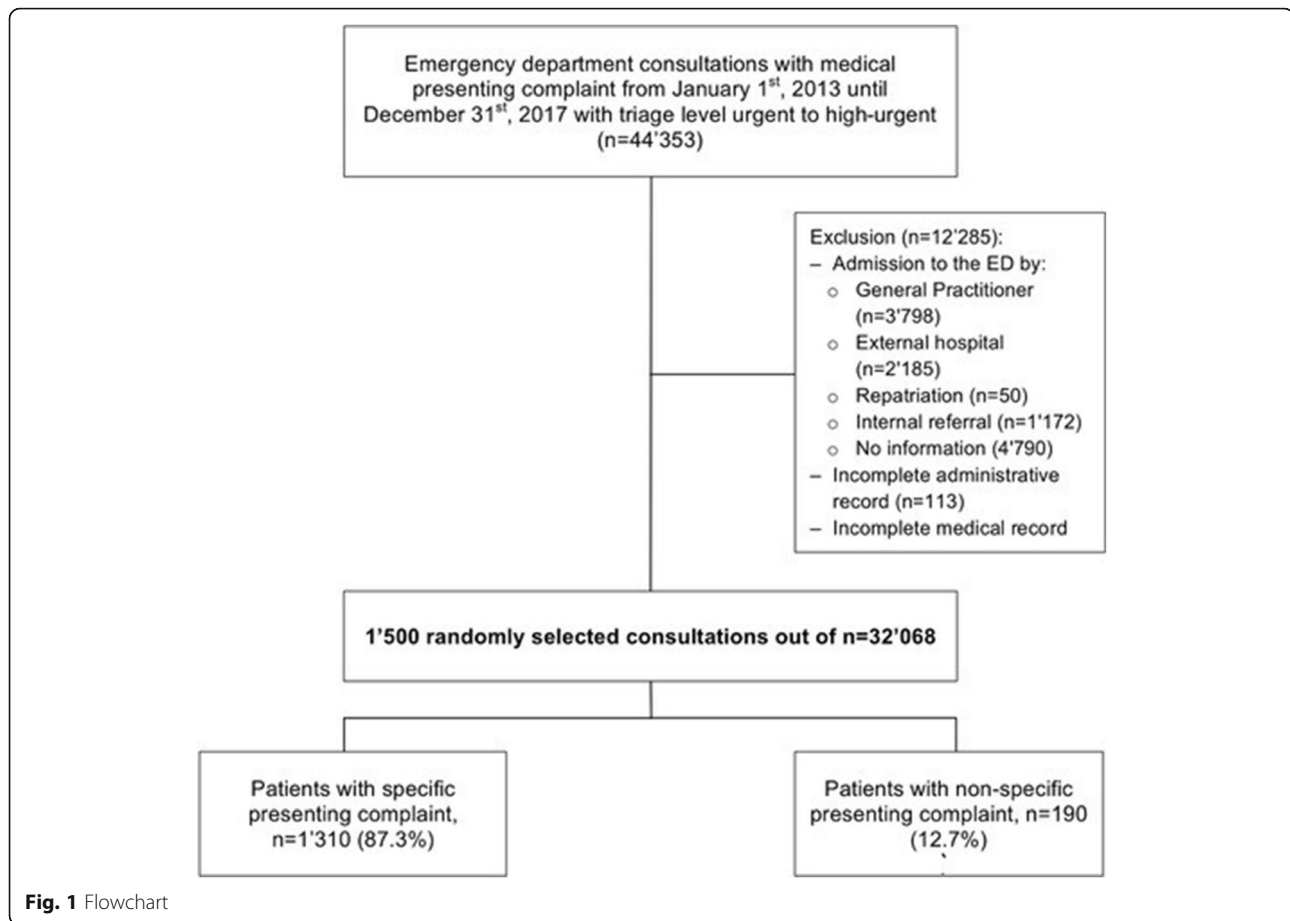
Emergency department consultations with medical presenting complaint from January 1$^{st}$, 2013 until December 31$^{st}$, 2017 with triage level urgent to high-urgent (n=44'353)

Exclusion (n=12'285):
– Admission to the ED by:
○ General Practitioner (n=3'798)
○ External hospital (n=2'185)
○ Repatriation (n=50)
○ Internal referral (n=1'172)
○ No information (4'790)
– Incomplete administrative record (n=113)
– Incomplete medical record

1'500 randomly selected consultations out of n=32'068

Patients with specific presenting complaint, n=1'310 (87.3%)

Patients with non-specific presenting complaint, n=190 (12.7%)

Fig. 1 Flowchart